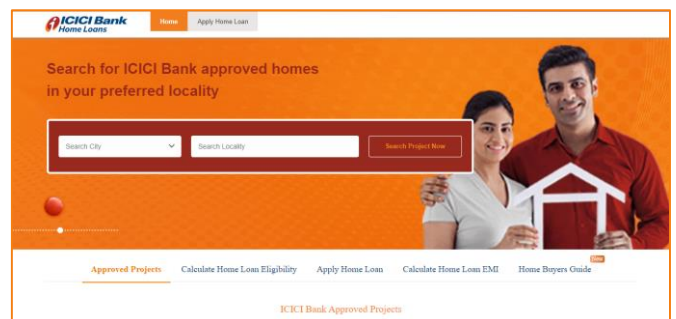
ICICI Bank Home Loans

Home Apply Home Loan

Search for ICICI Bank approved homes in your preferred locality

Search City
Search Locality
Search Project Now

Approved Projects Calculate Home Loan Eligibility Apply Home Loan Calculate Home Loan EMI Home Buyers Guide New

ICICI Bank Approved Projects